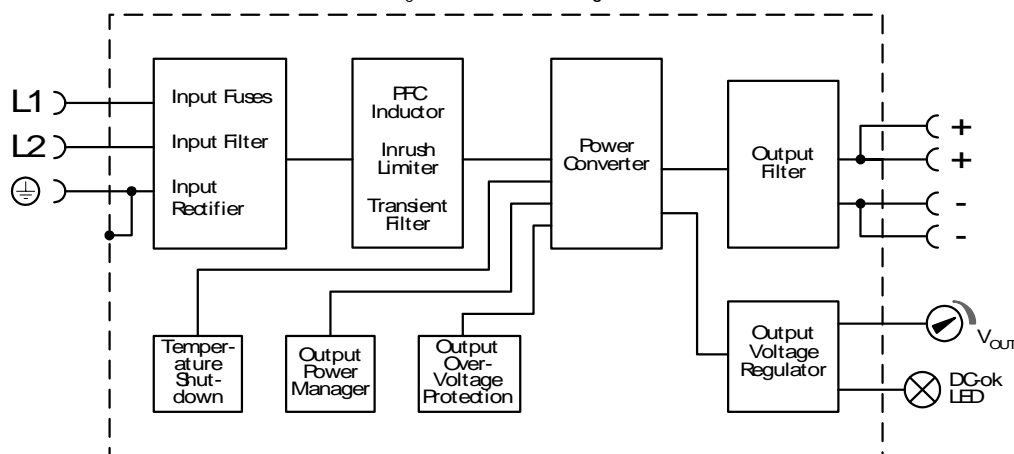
L1
L2
Input Fuses
Input Filter
Input Rectifier
PFC Inductor
Inrush Limiter
Transient Filter
Power Converter
Output Filter
+
+
-
-
Temperature Shutdown
Output Power Manager
Output Over-Voltage Protection
Output Voltage Regulator
$V_{OUT}$
DC-ok LED